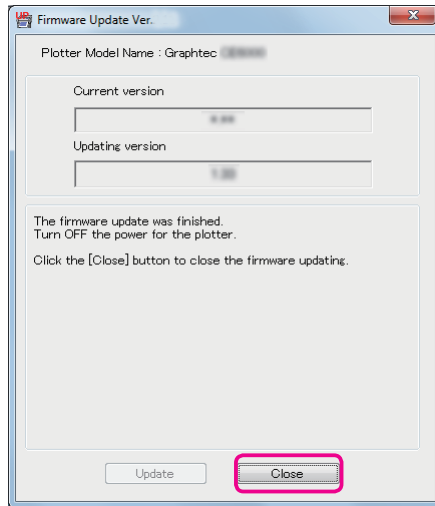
Firmware Update Ver.

Plotter Model Name : Graphtec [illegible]

Current version

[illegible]

Updating version

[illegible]

The firmware update was finished.
Turn OFF the power for the plotter.

Click the [Close] button to close the firmware updating.

Update

Close